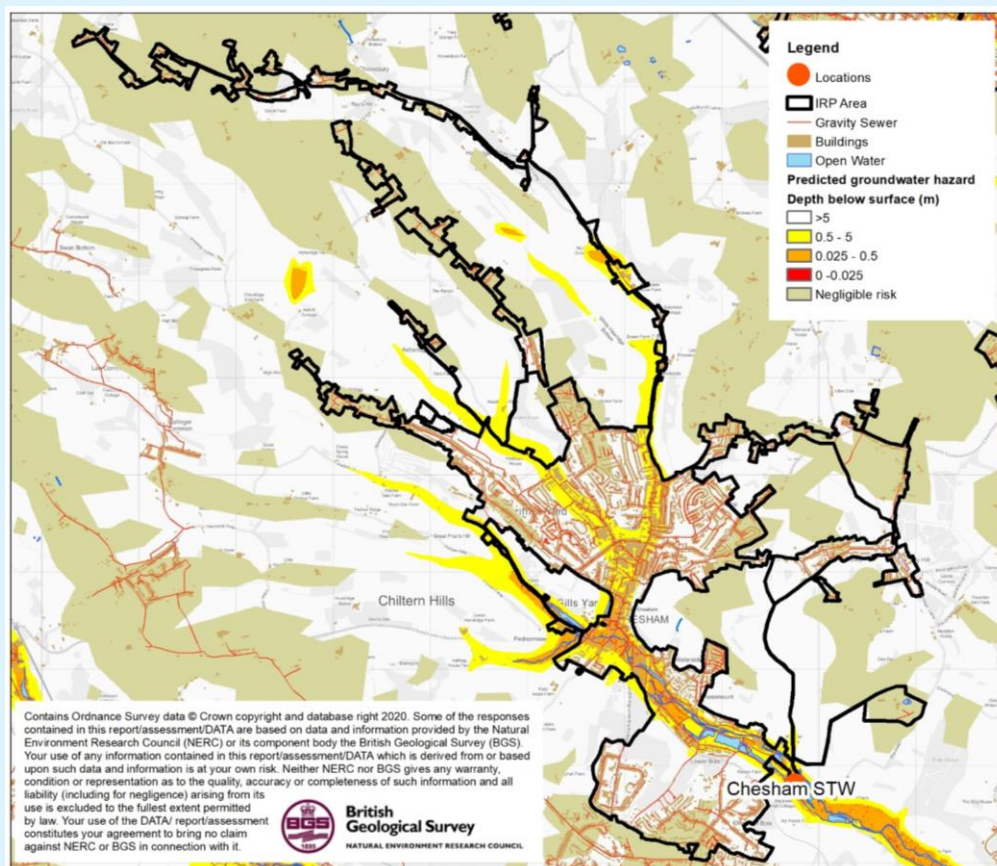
Legend

Locations

IRP Area

Gravity Sewer

Buildings

Open Water

Predicted groundwater hazard

Depth below surface (m)

>5

0.5 - 5

0.025 - 0.5

0 -0.025

Negligible risk

Chiltern Hills

CHESHAM

Chesham STW

Contains Ordnance Survey data © Crown copyright and database right 2020. Some of the responses contained in this report/assessment/DATA are based on data and information provided by the Natural Environment Research Council (NERC) or its component body the British Geological Survey (BGS). Your use of any information contained in this report/assessment/DATA which is derived from or based upon such data and information is at your own risk. Neither NERC nor BGS gives any warranty, condition or representation as to the quality, accuracy or completeness of such information and all liability (including for negligence) arising from its use is excluded to the fullest extent permitted by law. Your use of the DATA/ report/assessment constitutes your agreement to bring no claim against NERC or BGS in connection with it.

BGS 1835

British Geological Survey

NATURAL ENVIRONMENT RESEARCH COUNCIL